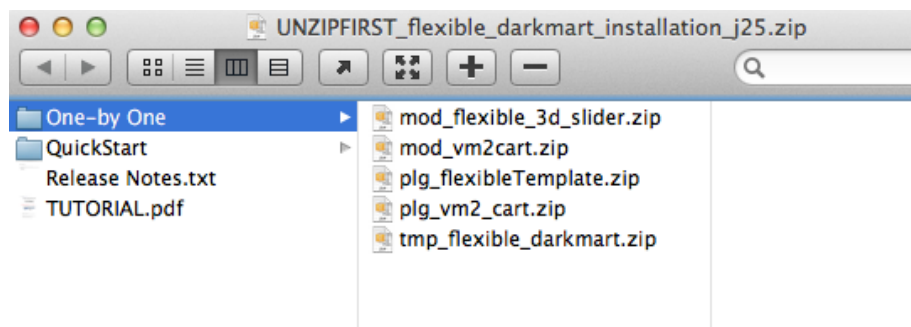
UNZIPFIRST_flexible_darkmart_installation_j25.zip

One-by One
QuickStart
Release Notes.txt
TUTORIAL.pdf

mod_flexible_3d_slider.zip
mod_vm2cart.zip
plg_flexibleTemplate.zip
plg_vm2_cart.zip
tmp_flexible_darkmart.zip